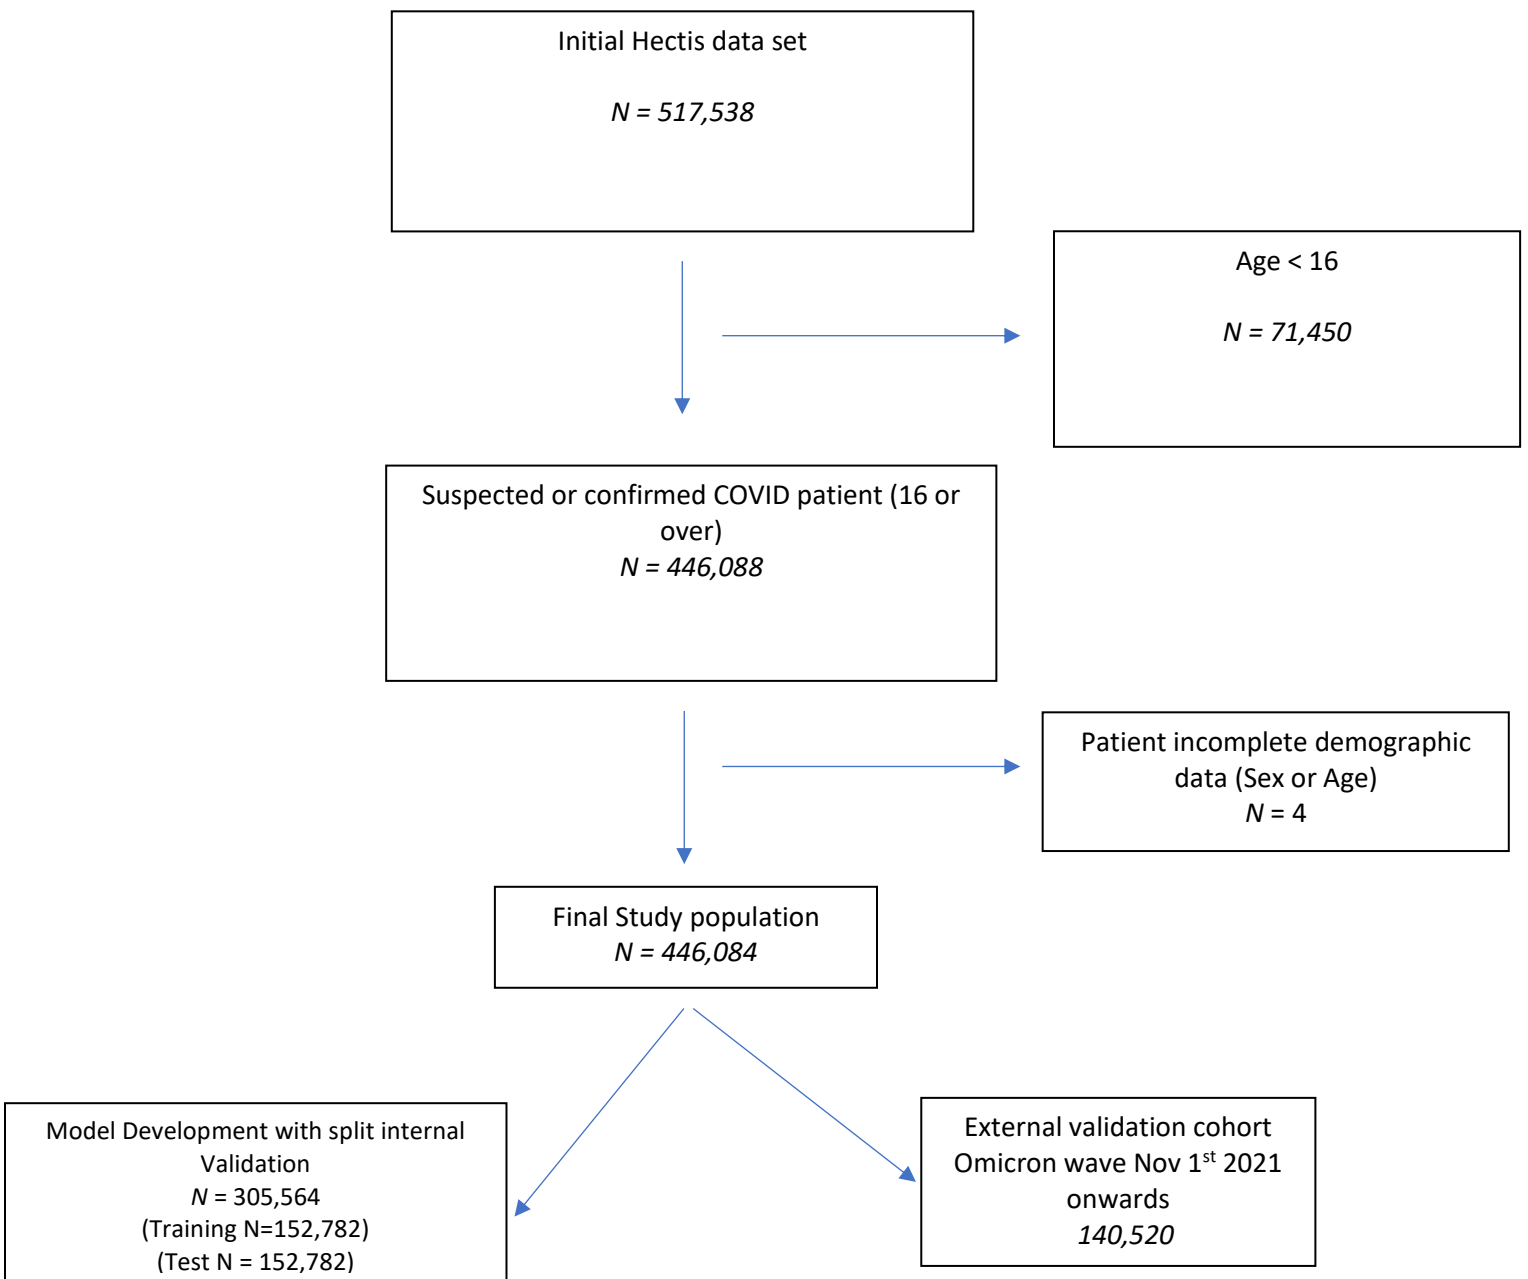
Initial Hectis data set

N = 517,538

Age < 16

N = 71,450

Suspected or confirmed COVID patient (16 or over)
N = 446,088

Patient incomplete demographic data (Sex or Age)
N = 4

Final Study population
N = 446,084

Model Development with split internal Validation
N = 305,564
(Training N=152,782)
(Test N = 152,782)

External validation cohort Omicron wave Nov 1$^{st}$ 2021 onwards
140,520